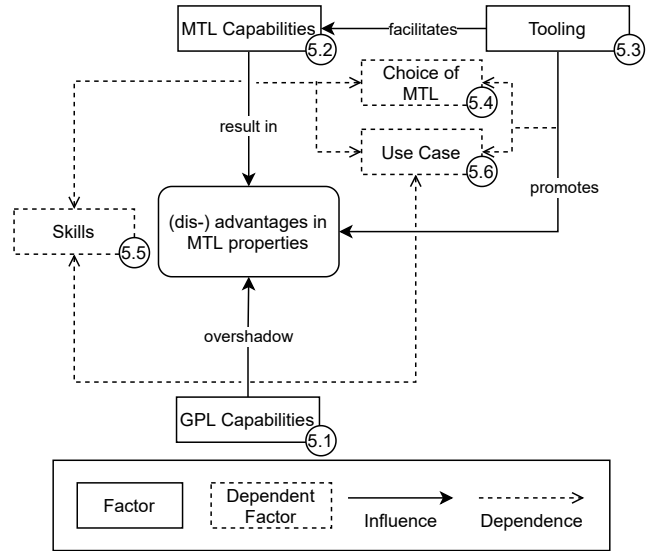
MTL Capabilities 5.2
facilitates
Tooling 5.3
Choice of MTL 5.4
result in
Use Case 5.6
promotes
Skills 5.5
(dis-) advantages in MTL properties
overshadow
GPL Capabilities 5.1

Factor
Dependent Factor
Influence
Dependence